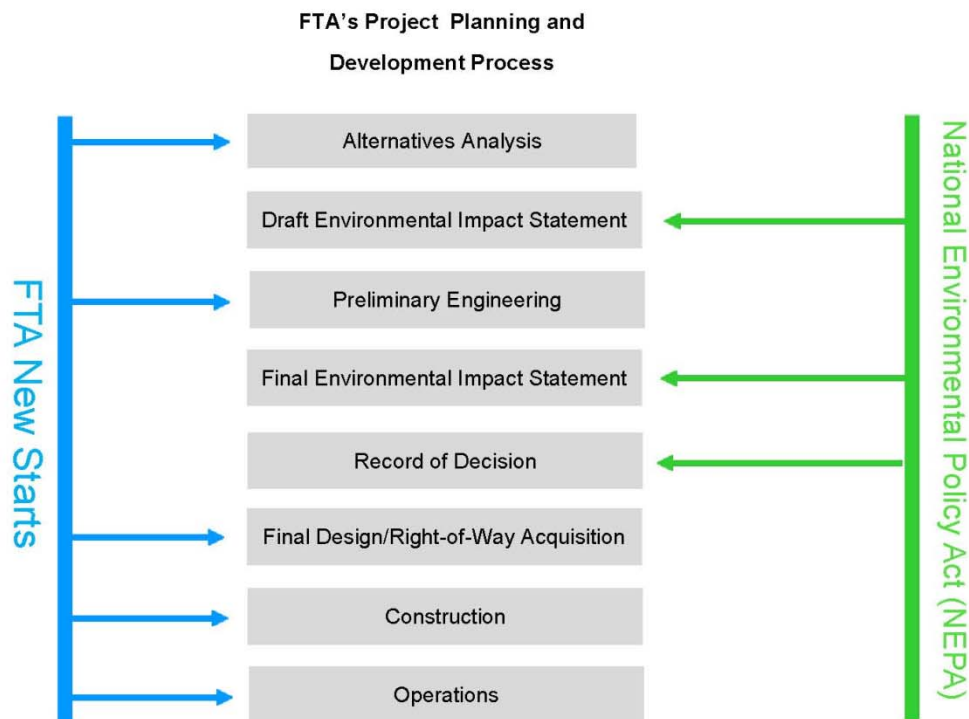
FTA's Project Planning and Development Process

FTA New Starts

Alternatives Analysis

Draft Environmental Impact Statement

Preliminary Engineering

Final Environmental Impact Statement

Record of Decision

Final Design/Right-of-Way Acquisition

Construction

Operations

National Environmental Policy Act (NEPA)